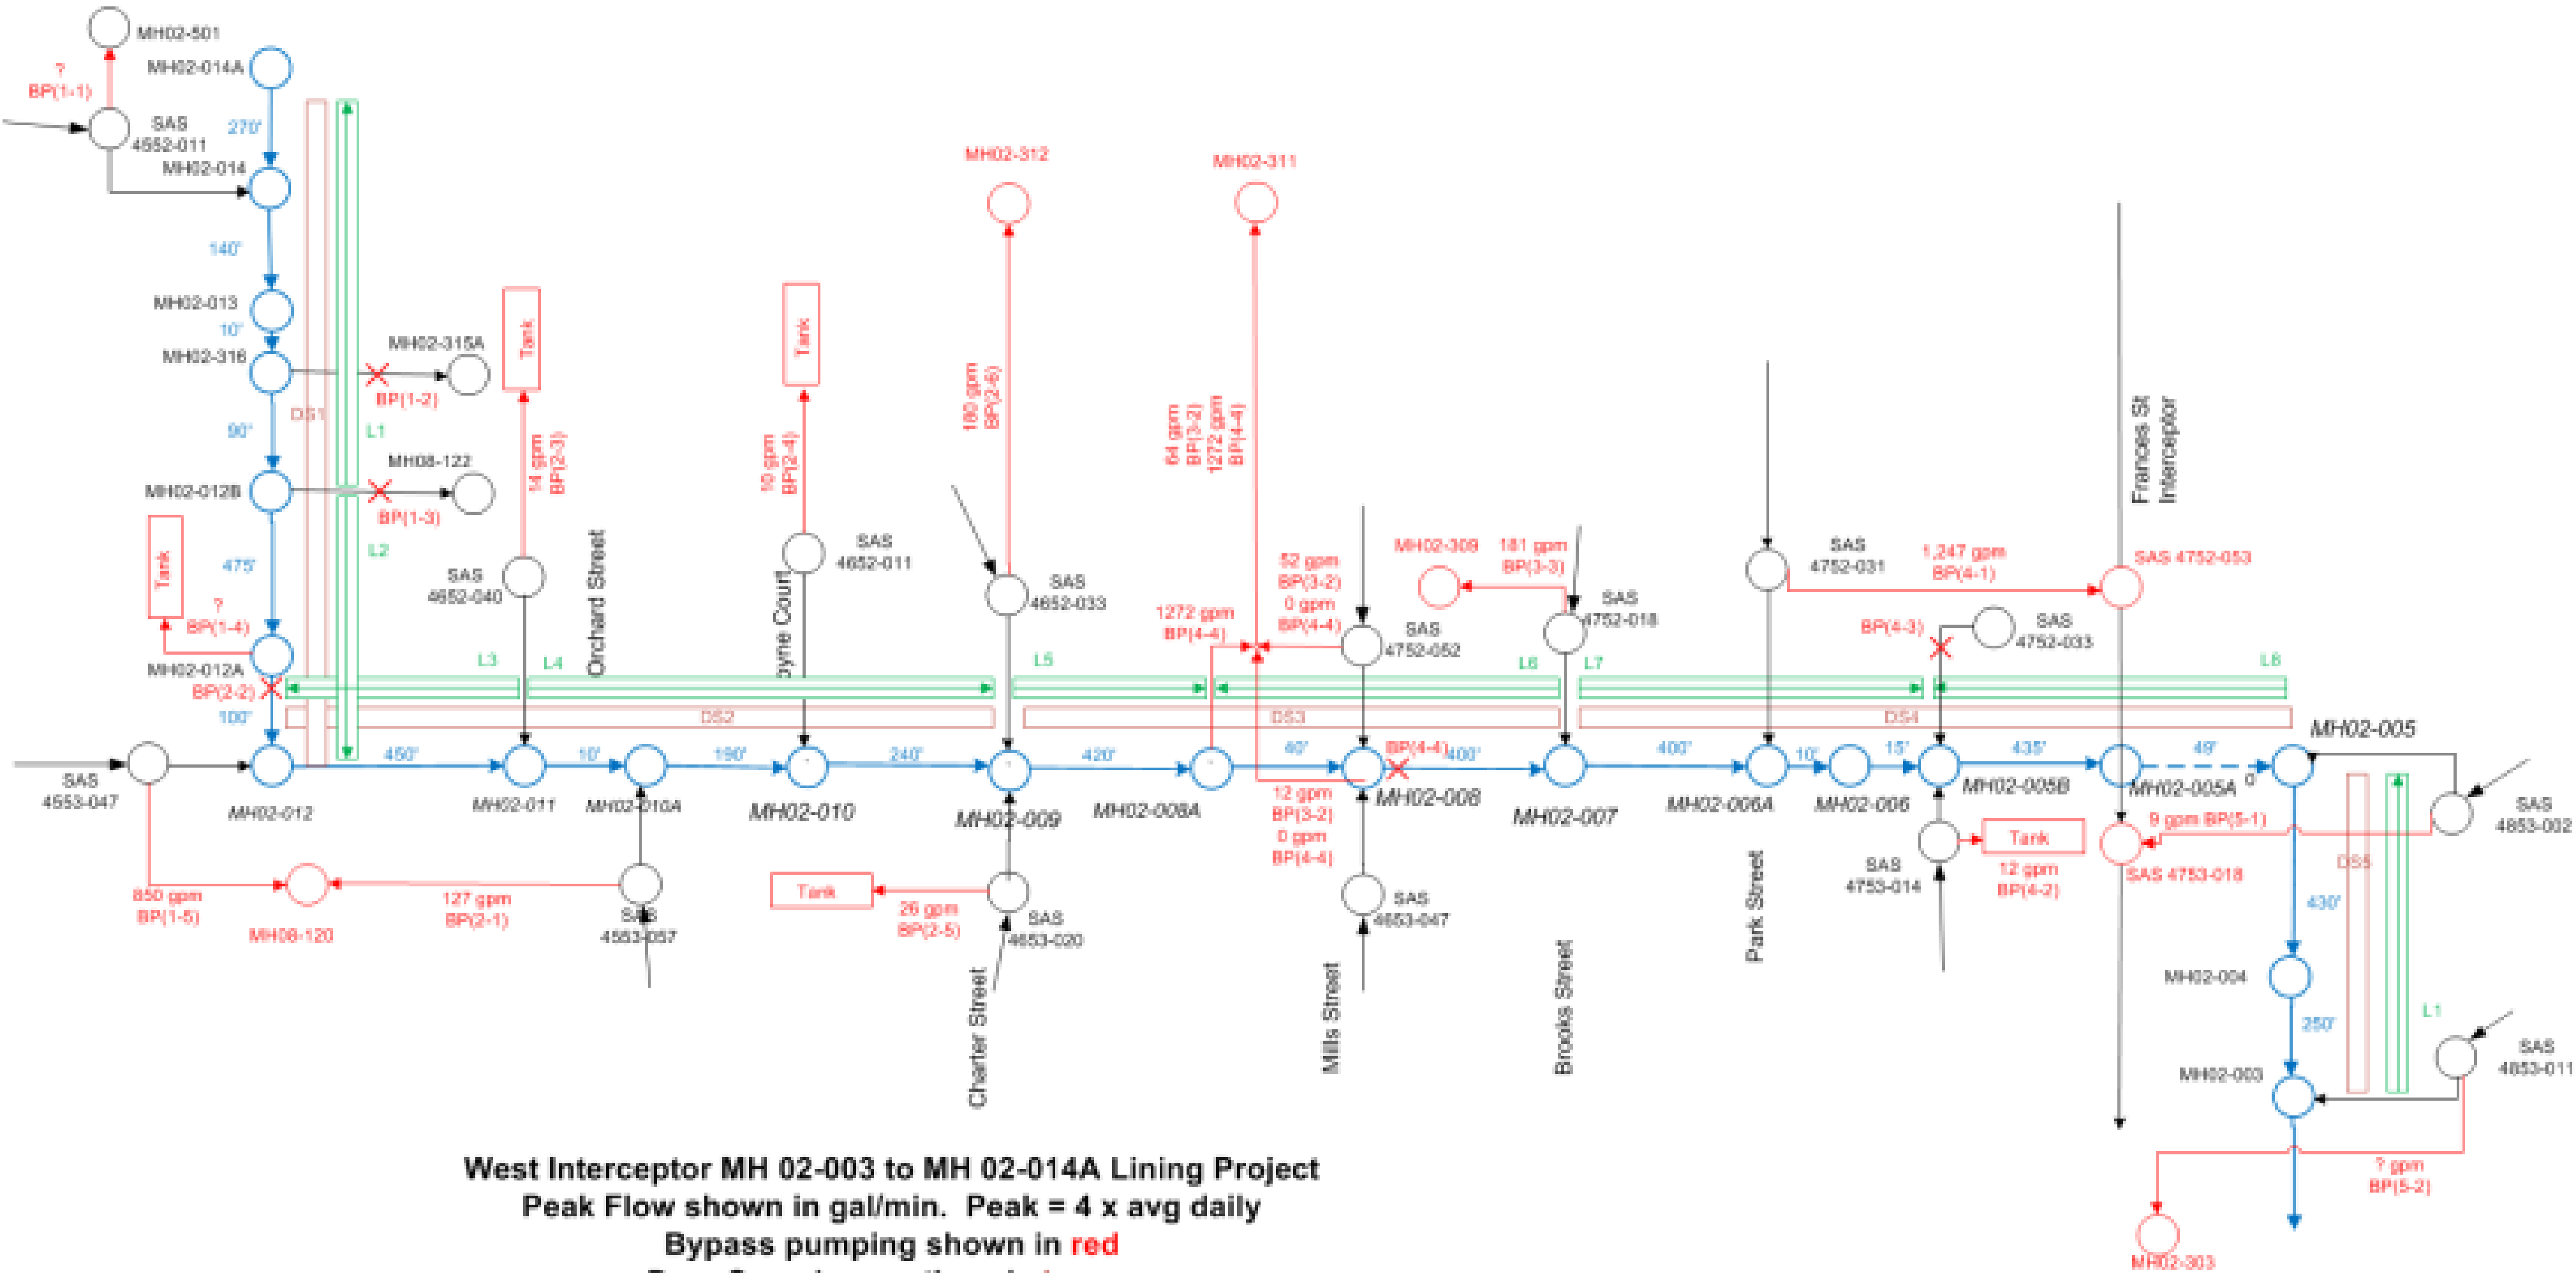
MH02-501
?
BP(1-1)
MH02-014A
SAS
4652-011
270'
MH02-014
140'
MH02-013
10'
MH02-316
MH02-315A
BP(1-2)
90'
DS1
L1
MH08-122
MH02-012B
BP(1-3)
L2
Tank
475'
?
BP(1-4)
MH02-012A
BP(2-2)
100'
SAS
4553-047
MH02-012
850 gpm
BP(1-5)
MH08-120
MH02-312
MH02-311
Tank
14 gpm
BP(2-3)
Tank
10 gpm
BP(2-4)
180 gpm
BP(2-6)
64 gpm
BP(3-2)
1272 gpm
BP(4-4)
SAS
4652-040
Orchard Street
SAS
4652-011
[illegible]oyne Court
SAS
4652-033
L3
L4
L5
DS2
450'
MH02-011
10'
MH02-010A
190'
MH02-010
240'
MH02-009
420'
MH02-008A
127 gpm
BP(2-1)
SAS
4553-057
Tank
26 gpm
BP(2-5)
SAS
4653-020
Charter Street
1272 gpm
BP(4-4)
52 gpm
BP(3-2)
0 gpm
BP(4-4)
SAS
4752-052
MH02-309
181 gpm
BP(3-3)
SAS
4752-018
DS3
L6
L7
40'
BP(4-4)
400'
MH02-008
MH02-007
12 gpm
BP(3-2)
0 gpm
BP(4-4)
SAS
4653-047
Mills Street
Brooks Street
SAS
4752-031
1,247 gpm
BP(4-1)
Frances St
Interceptor
SAS 4752-053
BP(4-3)
SAS
4752-033
L8
DS4
400'
MH02-006A
10'
MH02-006
15'
435'
MH02-005B
49'
MH02-005A
0'
MH02-005
Park Street
SAS
4753-014
Tank
12 gpm
BP(4-2)
9 gpm BP(5-1)
SAS 4753-018
SAS
4853-002
DS5
430'
MH02-004
250'
L1
SAS
4853-011
MH02-003
? gpm
BP(5-2)
MH02-303

West Interceptor MH 02-003 to MH 02-014A Lining Project
Peak Flow shown in gal/min. Peak = 4 x avg daily
Bypass pumping shown in red
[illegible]